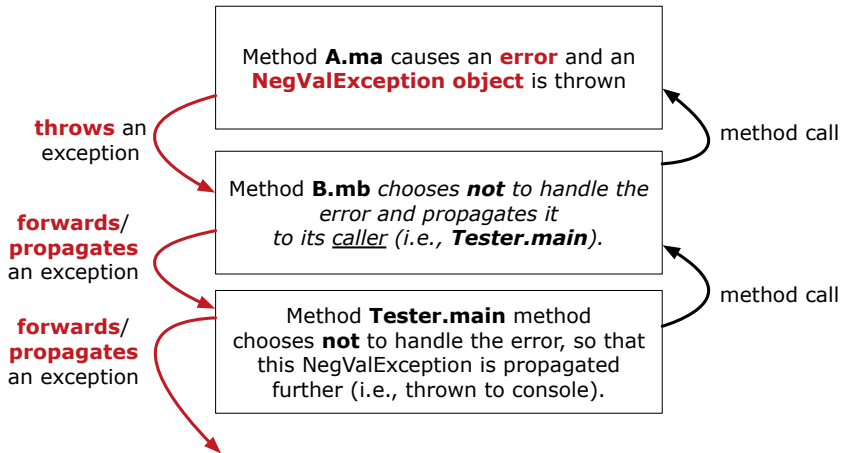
Method **A.ma** causes an **error** and an **NegValException object** is thrown

**throws** an exception

method call

Method **B.mb** *chooses* ***not*** *to handle the error and propagates it to its* *caller* *(i.e.,* ***Tester.main****).*

**forwards**/ **propagates** an exception

method call

Method **Tester.main** method chooses **not** to handle the error, so that this NegValException is propagated further (i.e., thrown to console).

**forwards**/ **propagates** an exception